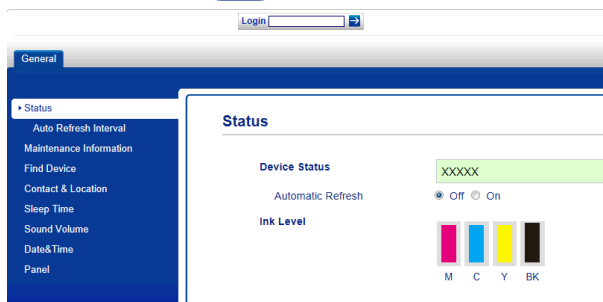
Login

General

Status
Auto Refresh Interval
Maintenance Information
Find Device
Contact & Location
Sleep Time
Sound Volume
Date&Time
Panel

Status

Device Status
XXXXX
Automatic Refresh
Off On
Ink Level
M C Y BK